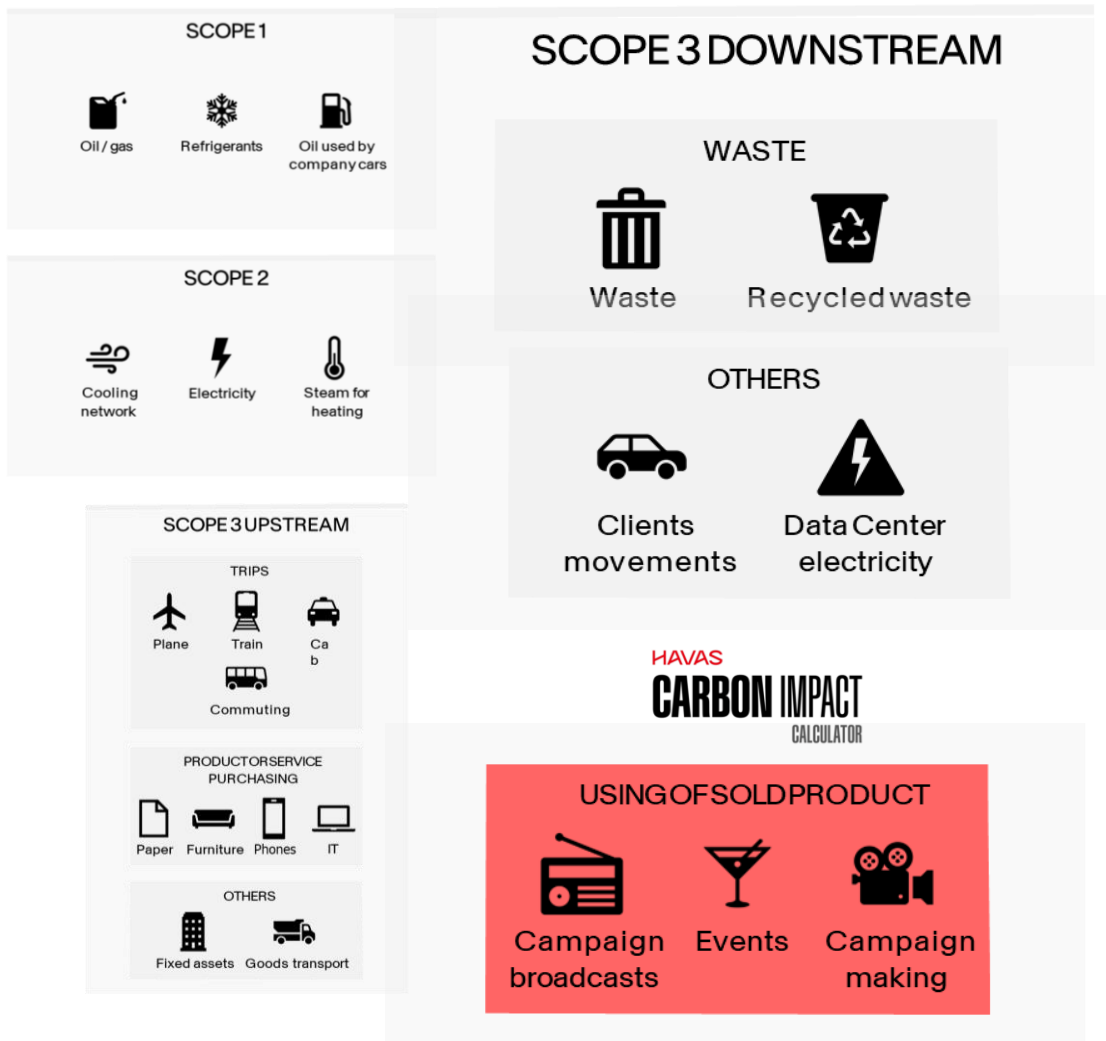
SCOPE 1

Oil / gas

Refrigerants

Oil used by company cars

SCOPE 2

Cooling network

Electricity

Steam for heating

SCOPE 3 UPSTREAM

TRIPS

Plane

Train

Ca b

Commuting

PRODUCTORSERVICE PURCHASING

Paper

Furniture

Phones

IT

OTHERS

Fixed assets

Goods transport

SCOPE 3 DOWNSTREAM

WASTE

Waste

Recycled waste

OTHERS

Clients movements

Data Center electricity

HAVAS
CARBON IMPACT
CALCULATOR

USINGOFSOLDPRODUCT

Campaign broadcasts

Events

Campaign making